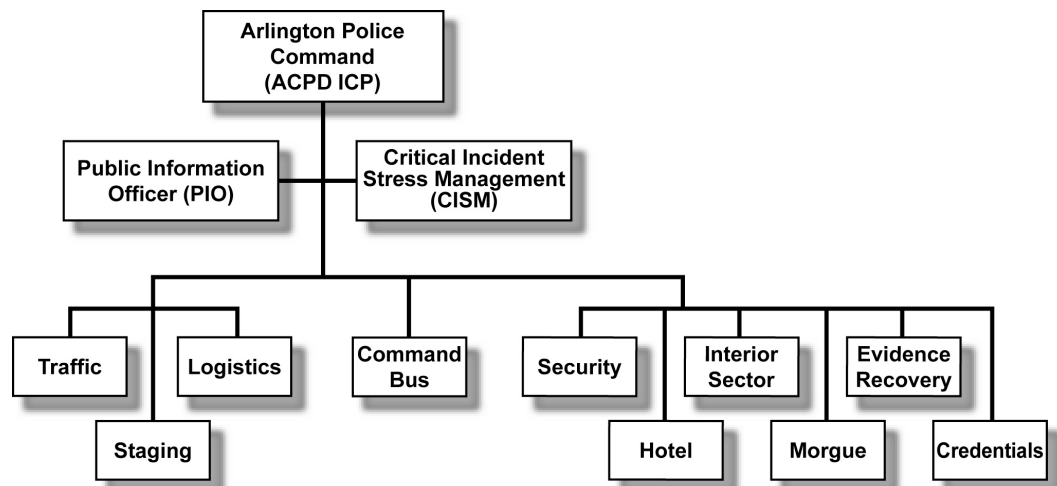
Arlington Police Command (ACPD ICP)

Public Information Officer (PIO)

Critical Incident Stress Management (CISM)

Traffic

Logistics

Staging

Command Bus

Security

Interior Sector

Evidence Recovery

Hotel

Morgue

Credentials